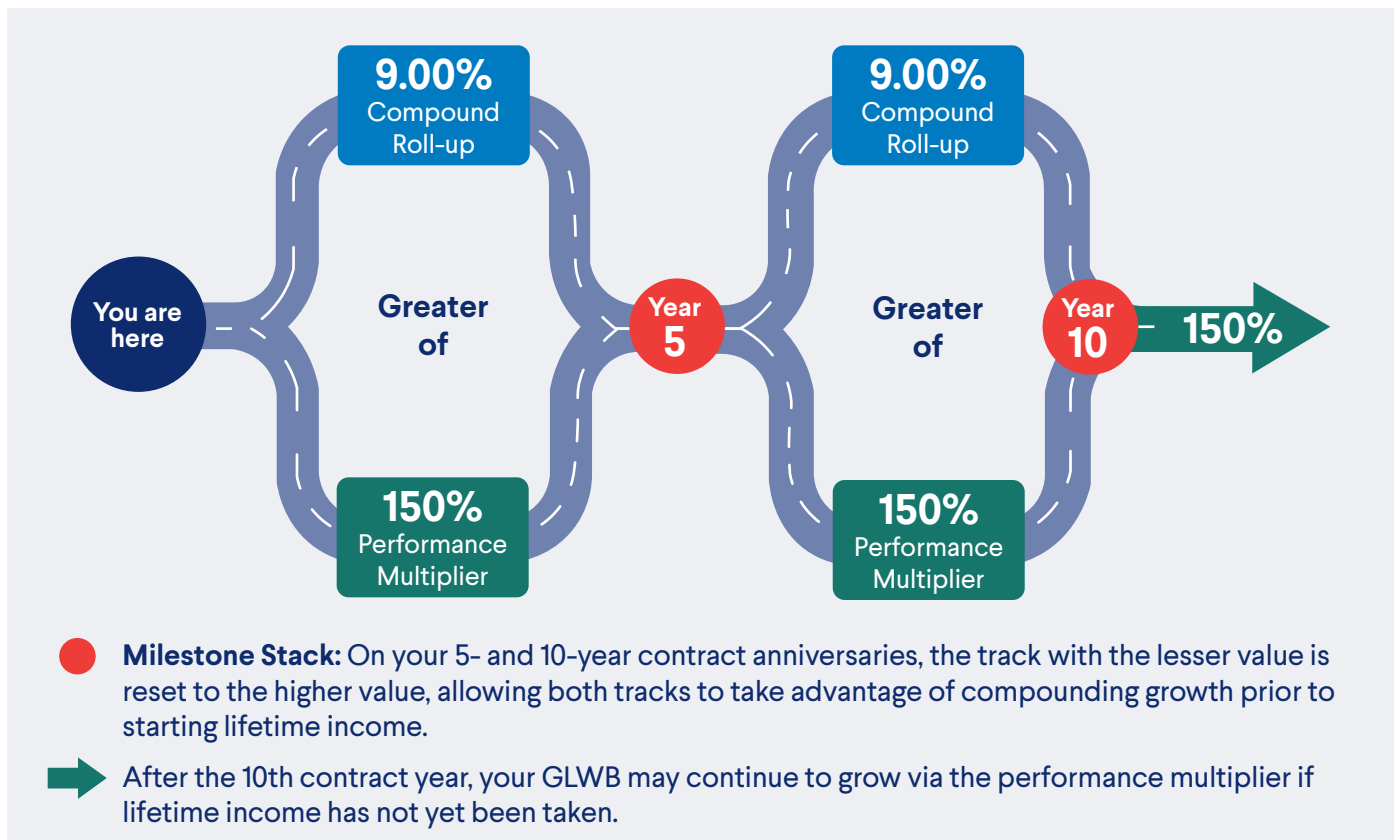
You are here

9.00%
Compound Roll-up

Greater of

150%
Performance Multiplier

Year 5

9.00%
Compound Roll-up

Greater of

150%
Performance Multiplier

Year 10

150%

**Milestone Stack:** On your 5- and 10-year contract anniversaries, the track with the lesser value is reset to the higher value, allowing both tracks to take advantage of compounding growth prior to starting lifetime income.

After the 10th contract year, your GLWB may continue to grow via the performance multiplier if lifetime income has not yet been taken.